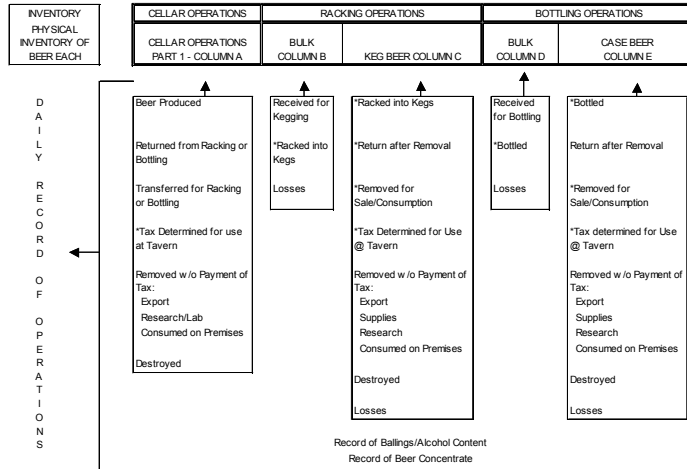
INVENTORY PHYSICAL INVENTORY OF BEER EACH

CELLAR OPERATIONS

CELLAR OPERATIONS PART 1 - COLUMN A

RACKING OPERATIONS

BULK COLUMN B

KEG BEER COLUMN C

BOTTLING OPERATIONS

BULK COLUMN D

CASE BEER COLUMN E

D A I L Y R E C O R D O F O P E R A T I O N S

Beer Produced

Returned from Racking or Bottling

Transferred for Racking or Bottling

*Tax Determined for use at Tavern

Removed w/o Payment of Tax:
Export
Research/Lab
Consumed on Premises

Destroyed

Received for Kegging

*Racked into Kegs

Losses

*Racked into Kegs

*Return after Removal

*Removed for Sale/Consumption

*Tax Determined for Use @ Tavern

Removed w /o Payment of Tax:
Export
Supplies
Research
Consumed on Premises

Destroyed

Losses

Received for Bottling

*Bottled

Losses

*Bottled

Return after Removal

*Removed for Sale/Consumption

*Tax determined for Use @ Tavern

Removed w /o Payment of Tax:
Export
Supplies
Research
Consumed on Premises

Destroyed

Losses

Record of Ballings/Alcohol Content
Record of Beer Concentrate